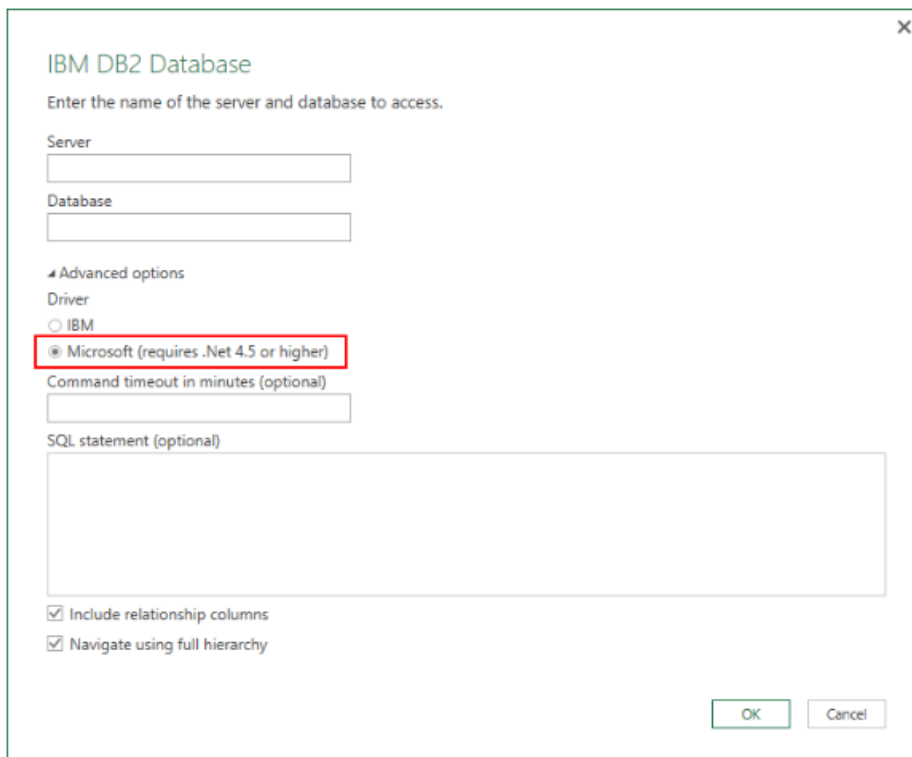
×

IBM DB2 Database

Enter the name of the server and database to access.

Server

Database

◢ Advanced options

Driver

○ IBM

◉ Microsoft (requires .Net 4.5 or higher)

Command timeout in minutes (optional)

SQL statement (optional)

☑ Include relationship columns

☑ Navigate using full hierarchy

OK

Cancel